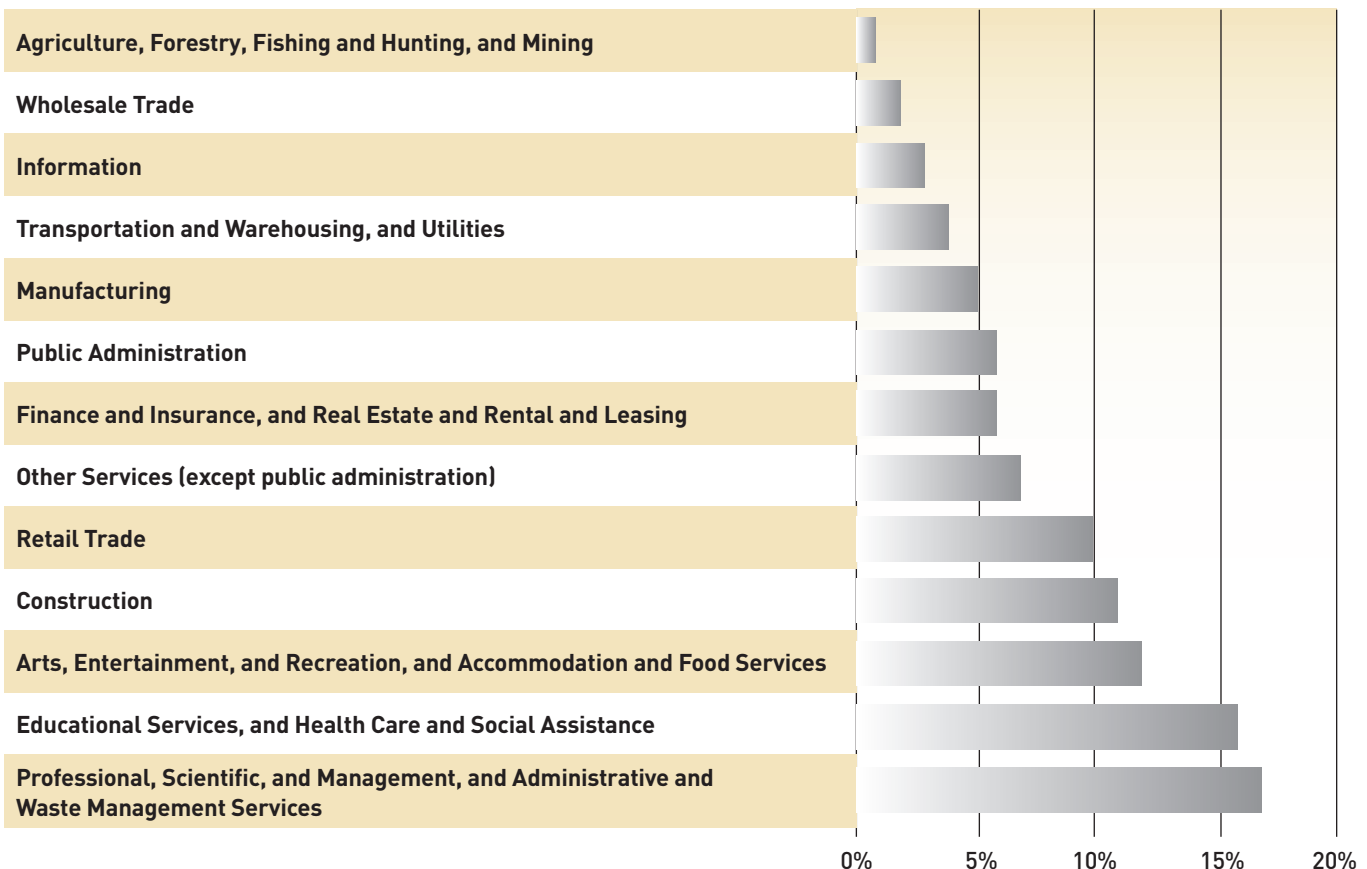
Agriculture, Forestry, Fishing and Hunting, and Mining

Wholesale Trade

Information

Transportation and Warehousing, and Utilities

Manufacturing

Public Administration

Finance and Insurance, and Real Estate and Rental and Leasing

Other Services (except public administration)

Retail Trade

Construction

Arts, Entertainment, and Recreation, and Accommodation and Food Services

Educational Services, and Health Care and Social Assistance

Professional, Scientific, and Management, and Administrative and Waste Management Services

0% 5% 10% 15% 20%